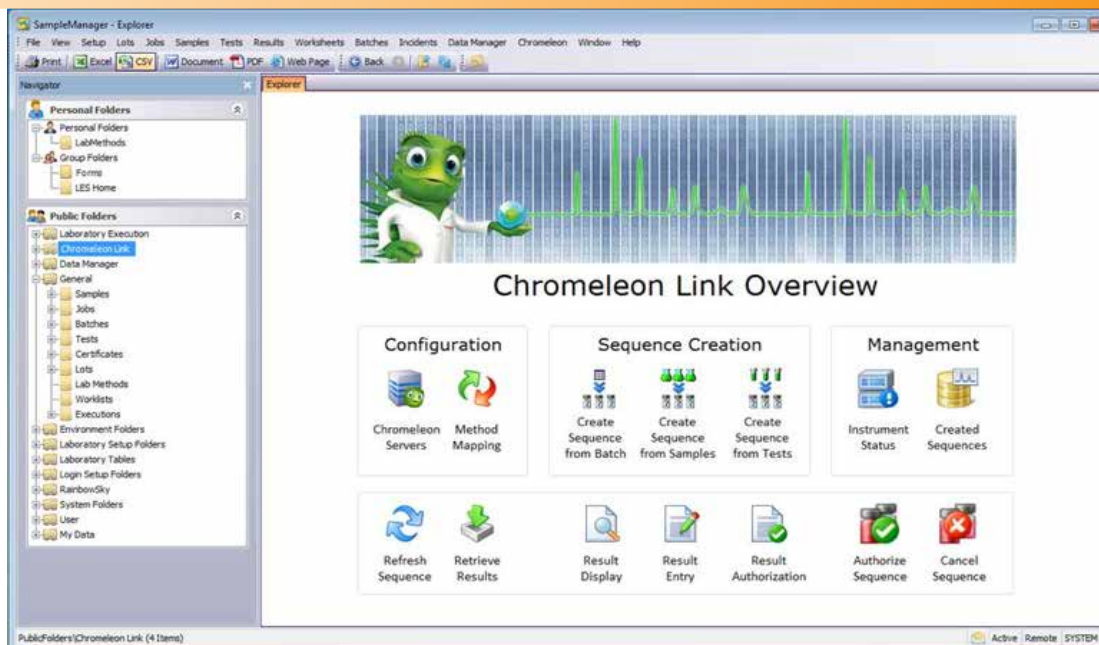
SampleManager - Explorer

File View Setup Lots Jobs Samples Tests Results Worksheets Batches Incidents Data Manager Chromeleon Window Help

Print Excel CSV Document PDF Web Page Back

Navigator

Explorer

Personal Folders

Personal Folders
LabMethods
Group Folders
Forms
LES Home

Public Folders

Laboratory Execution
Chromeleon Link
Data Manager
General
Samples
Jobs
Batches
Tests
Certificates
Lots
Lab Methods
Worklists
Executions
Environment Folders
Laboratory Setup Folders
Laboratory Tables
Login Setup Folders
RainbowSky
System Folders
User
My Data

Chromeleon Link Overview

Configuration

Chromeleon Servers

Method Mapping

Sequence Creation

Create Sequence from Batch

Create Sequence from Samples

Create Sequence from Tests

Management

Instrument Status

Created Sequences

Refresh Sequence

Retrieve Results

Result Display

Result Entry

Result Authorization

Authorize Sequence

Cancel Sequence

PublicFolders\Chromeleon Link (4 Items)

Active Remote SYSTEM